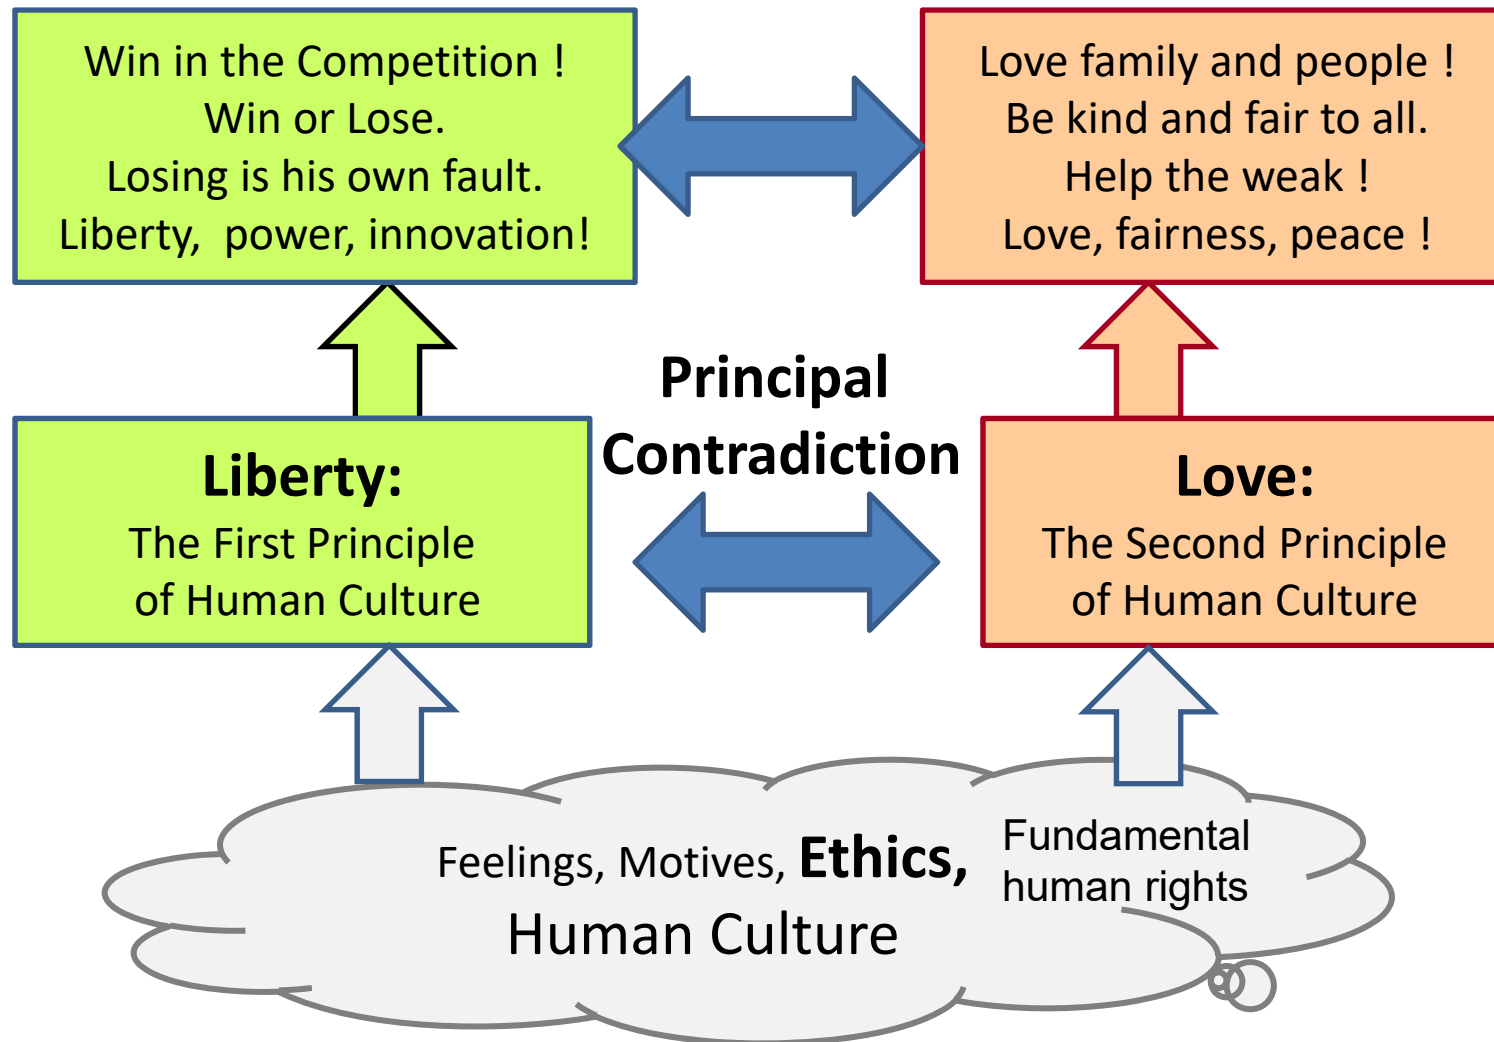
Win in the Competition !
Win or Lose.
Losing is his own fault.
Liberty, power, innovation!

Love family and people !
Be kind and fair to all.
Help the weak !
Love, fairness, peace !

Principal Contradiction

Liberty:
The First Principle of Human Culture

Love:
The Second Principle of Human Culture

Feelings, Motives, Ethics, Human Culture

Fundamental human rights